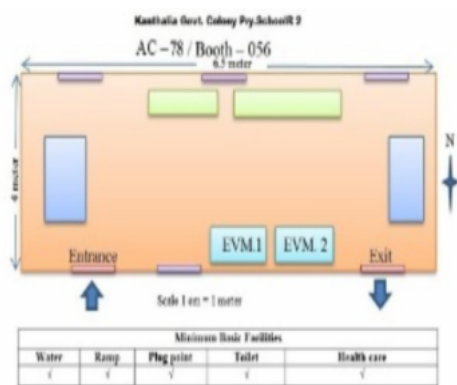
Kasthalia Govt. Colony Pry.SchoolR 2

AC – 78 / Booth – 056

6.5 meter

4 meter

N

EVM.1

EVM. 2

Entrance

Exit

Scale 1 cm = 1 meter

| Minimum Basic Facilities | | | | |
|---|---|---|---|---|
| Water | Ramp | Plug point | Toilet | Health care |
| √ | √ | √ | √ | √ |